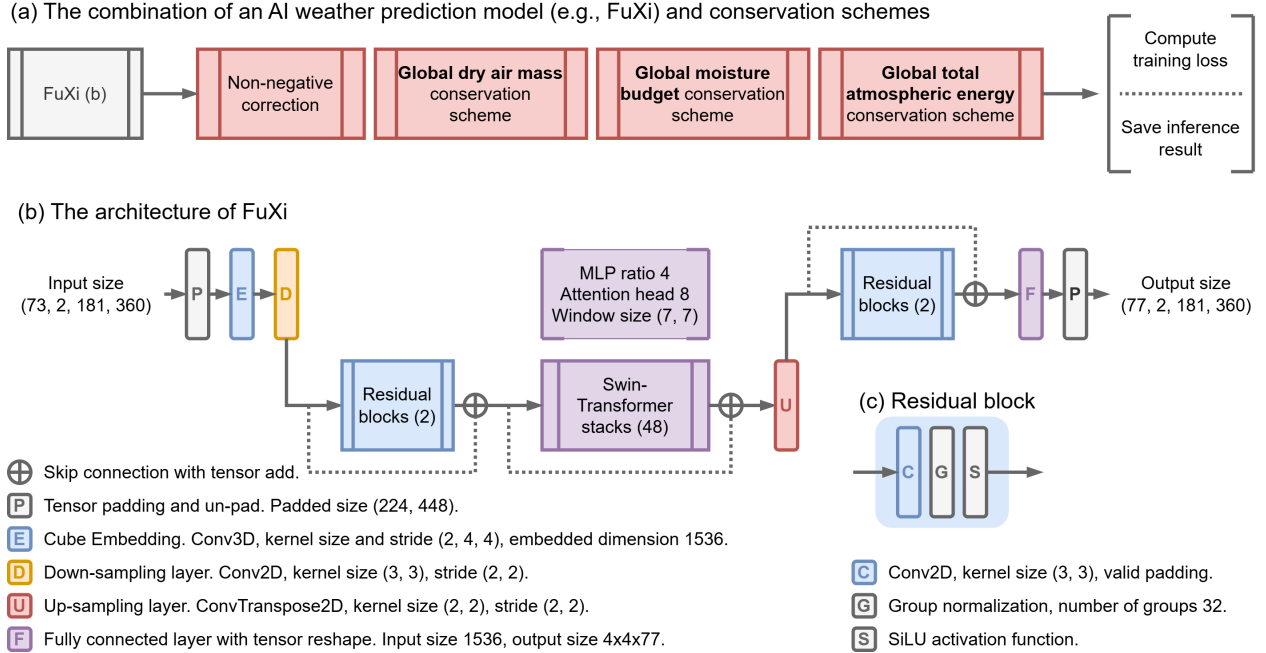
(a) The combination of an AI weather prediction model (e.g., FuXi) and conservation schemes

FuXi (b)

Non-negative correction

Global dry air mass conservation scheme

Global moisture budget conservation scheme

Global total atmospheric energy conservation scheme

Compute training loss

Save inference result

(b) The architecture of FuXi

Input size (73, 2, 181, 360)

P

E

D

Residual blocks (2)

MLP ratio 4
Attention head 8
Window size (7, 7)

Swin-Transformer stacks (48)

U

Residual blocks (2)

F

P

Output size (77, 2, 181, 360)

(c) Residual block

C

G

S

⊕ Skip connection with tensor add.

P Tensor padding and un-pad. Padded size (224, 448).

E Cube Embedding. Conv3D, kernel size and stride (2, 4, 4), embedded dimension 1536.

D Down-sampling layer. Conv2D, kernel size (3, 3), stride (2, 2).

U Up-sampling layer. ConvTranspose2D, kernel size (2, 2), stride (2, 2).

F Fully connected layer with tensor reshape. Input size 1536, output size 4x4x77.

C Conv2D, kernel size (3, 3), valid padding.

G Group normalization, number of groups 32.

S SiLU activation function.